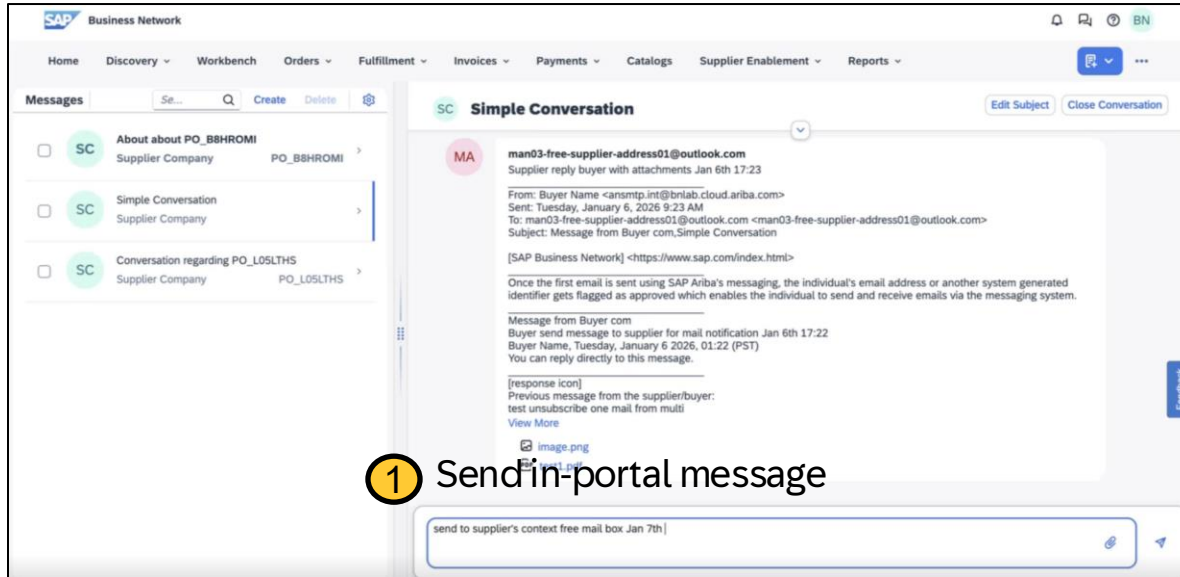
SAP Business Network

BN

Home Discovery Workbench Orders Fulfillment Invoices Payments Catalogs Supplier Enablement Reports

Messages Se... Create Delete

SC About about PO_B8HROMI Supplier Company PO_B8HROMI

SC Simple Conversation Supplier Company

SC Conversation regarding PO_L05LTHS Supplier Company PO_L05LTHS

SC Simple Conversation

Edit Subject Close Conversation

MA man03-free-supplier-address01@outlook.com
Supplier reply buyer with attachments Jan 6th 17:23

From: Buyer Name <ansmtp.int@bnlab.cloud.ariba.com>
Sent: Tuesday, January 6, 2026 9:23 AM
To: man03-free-supplier-address01@outlook.com <man03-free-supplier-address01@outlook.com>
Subject: Message from Buyer com,Simple Conversation

[SAP Business Network] <https://www.sap.com/index.html>

Once the first email is sent using SAP Ariba's messaging, the individual's email address or another system generated identifier gets flagged as approved which enables the individual to send and receive emails via the messaging system.

Message from Buyer com
Buyer send message to supplier for mail notification Jan 6th 17:22
Buyer Name, Tuesday, January 6 2026, 01:22 (PST)
You can reply directly to this message.

[response icon]
Previous message from the supplier/buyer:
test unsubscribe one mail from multi
View More

image.png
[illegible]

1 Send in-portal message

send to supplier's context free mail box Jan 7th